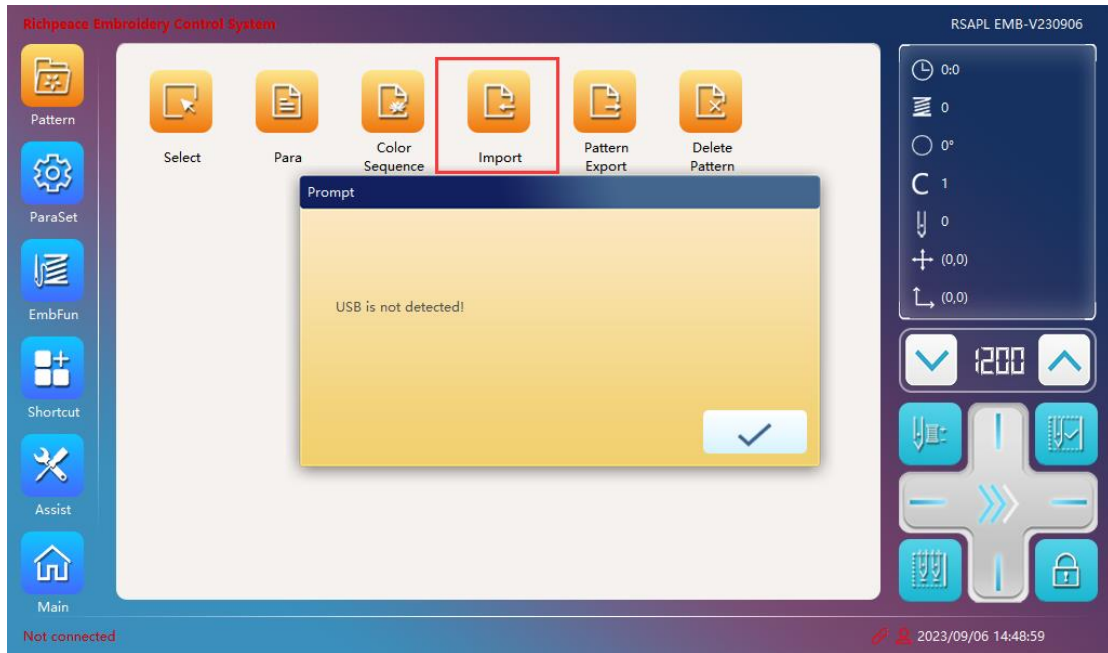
Richpeace Embroidery Control System

RSAPL EMB-V230906

Pattern

ParaSet

EmbFun

Shortcut

Assist

Main

Select

Para

Color Sequence

Import

Pattern Export

Delete Pattern

Prompt

USB is not detected!

0:0

0

0°

1

0

(0,0)

(0,0)

1200

Not connected

2023/09/06 14:48:59